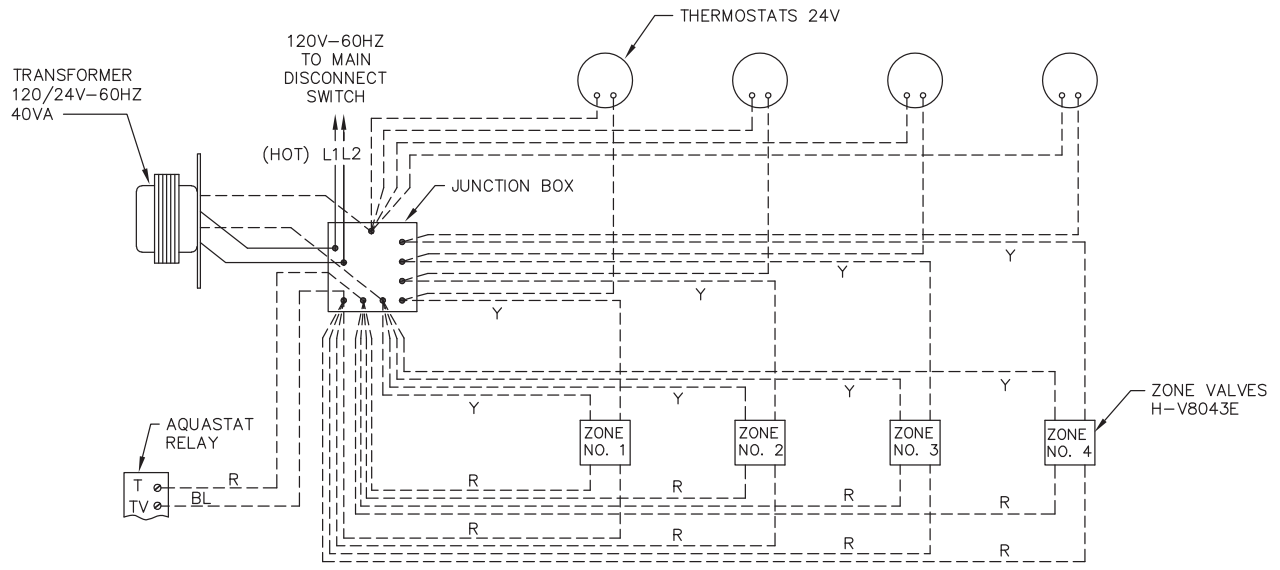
THERMOSTATS 24V

120V–60HZ
TO MAIN
DISCONNECT
SWITCH

TRANSFORMER
120/24V–60HZ
40VA

(HOT) L1 L2

JUNCTION BOX

Y
Y
Y
Y

Y
Y
Y
Y

ZONE VALVES
H–V8043E

AQUASTAT
RELAY

ZONE
NO. 1

ZONE
NO. 2

ZONE
NO. 3

ZONE
NO. 4

T
TV

R
BL

R
R
R
R

R
R
R
R